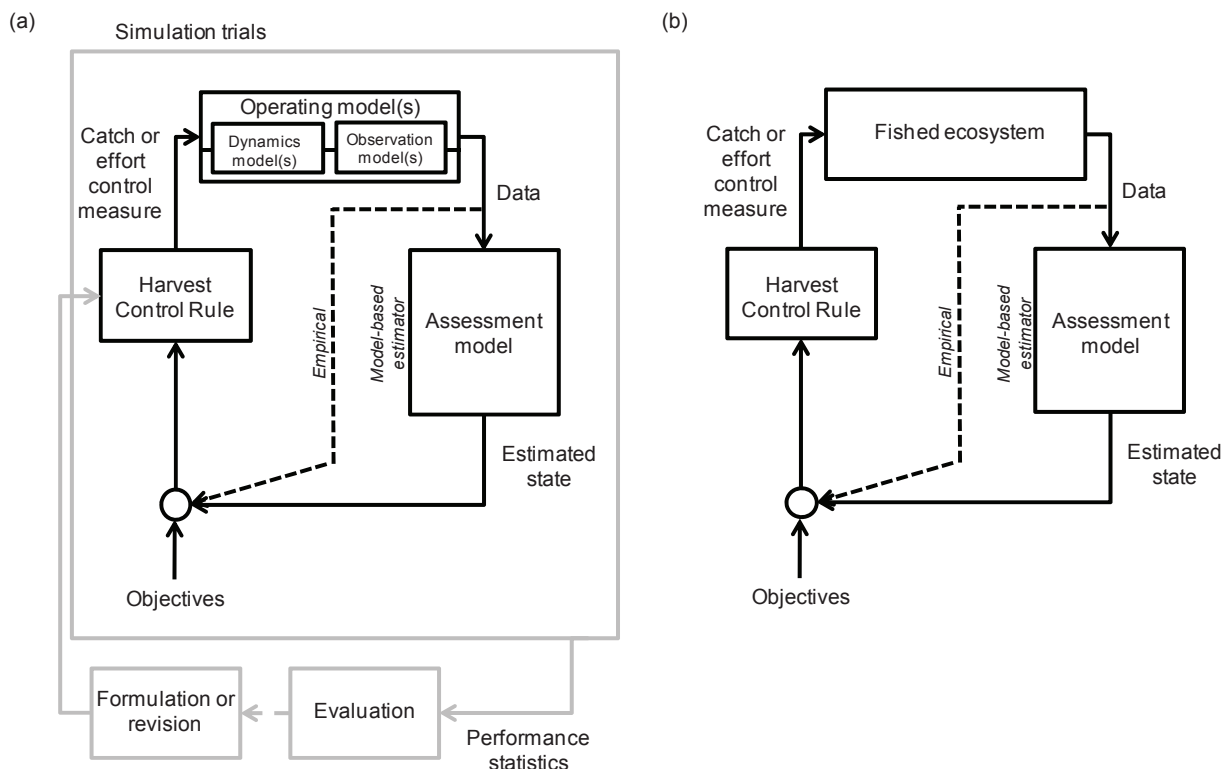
(a)

Simulation trials

Operating model(s)

Dynamics model(s)

Observation model(s)

Catch or effort control measure

Data

Harvest Control Rule

Empirical

Model-based estimator

Assessment model

Estimated state

Objectives

Formulation or revision

Evaluation

Performance statistics

(b)

Fished ecosystem

Catch or effort control measure

Data

Harvest Control Rule

Empirical

Model-based estimator

Assessment model

Estimated state

Objectives